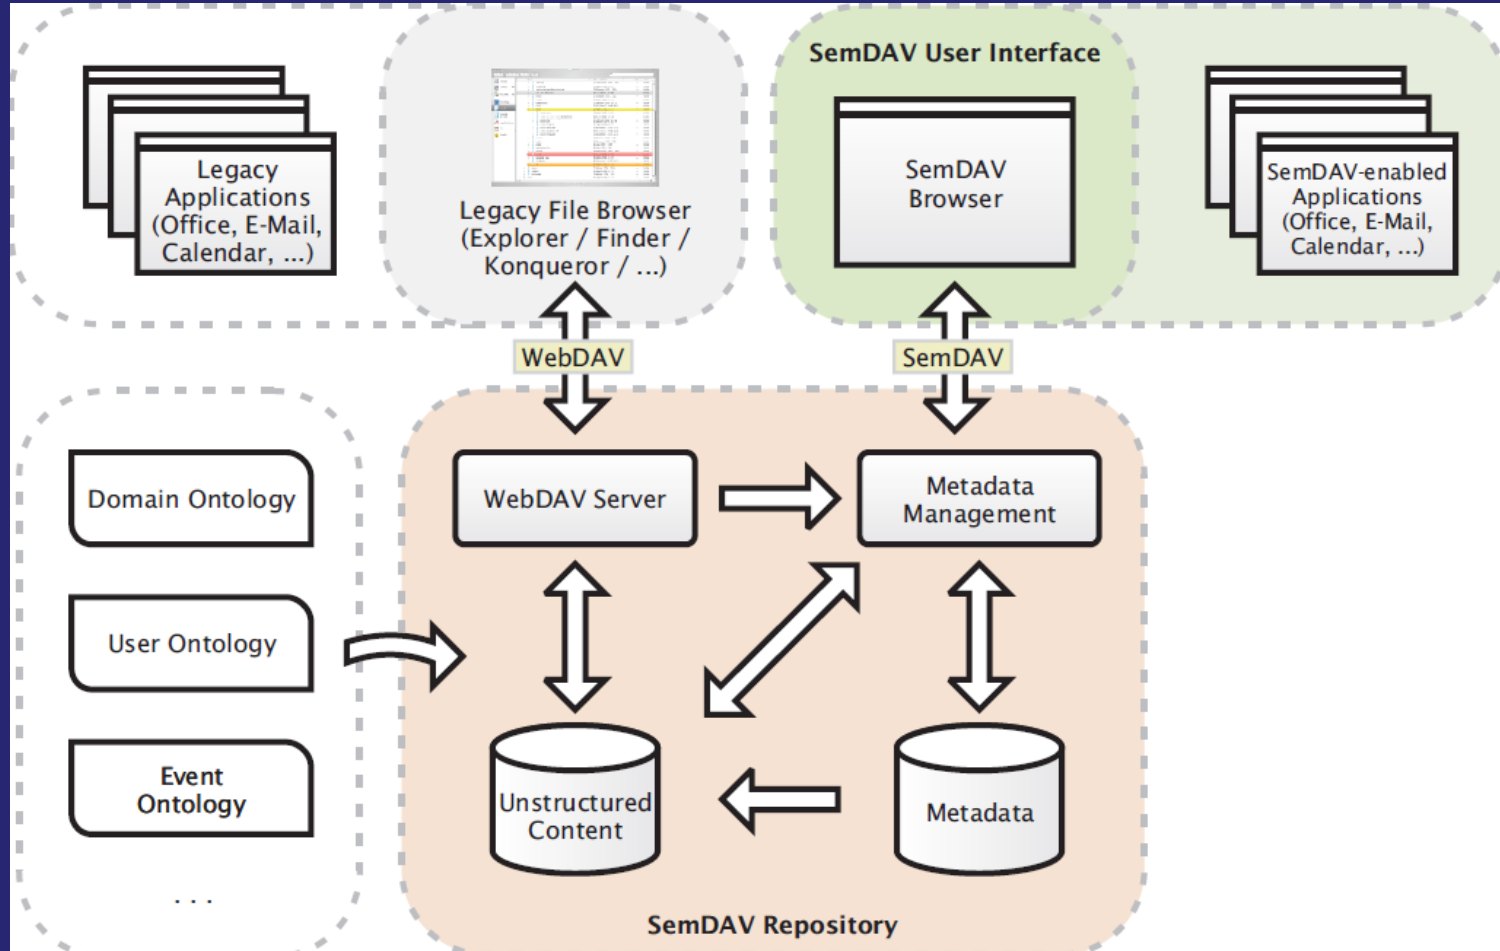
Legacy Applications (Office, E-Mail, Calendar, ...)

Legacy File Browser (Explorer / Finder / Konqueror / ...)

SemDAV User Interface

SemDAV Browser

SemDAV-enabled Applications (Office, E-Mail, Calendar, ...)

WebDAV

SemDAV

Domain Ontology

User Ontology

Event Ontology

. . .

WebDAV Server

Metadata Management

Unstructured Content

Metadata

SemDAV Repository